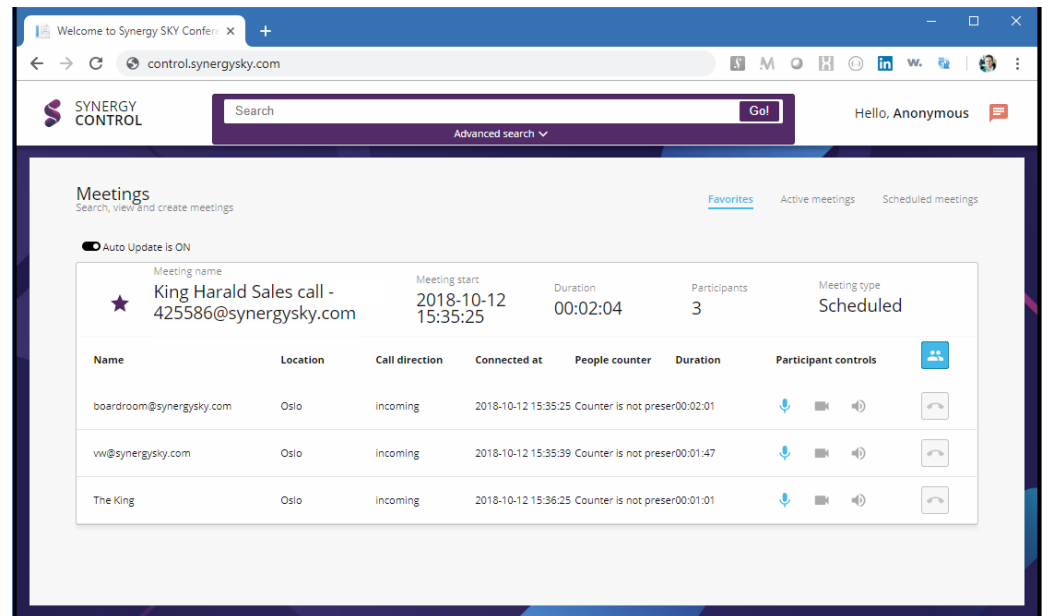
Welcome to Synergy SKY Confer ×
+
control.synergysky.com

SYNERGY CONTROL

Search
Go!
Advanced search

Hello, Anonymous

Meetings
Search, view and create meetings

Favorites
Active meetings
Scheduled meetings

Auto Update is ON

Meeting name
King Harald Sales call - 425586@synergysky.com

Meeting start
2018-10-12 15:35:25

Duration
00:02:04

Participants
3

Meeting type
Scheduled

| Name | Location | Call direction | Connected at | People counter | Duration | Participant controls |
|---|---|---|---|---|---|---|
| boardroom@synergysky.com | Oslo | incoming | 2018-10-12 15:35:25 | Counter is not preser | 00:02:01 | |
| vw@synergysky.com | Oslo | incoming | 2018-10-12 15:35:39 | Counter is not preser | 00:01:47 | |
| The King | Oslo | incoming | 2018-10-12 15:36:25 | Counter is not preser | 00:01:01 | |